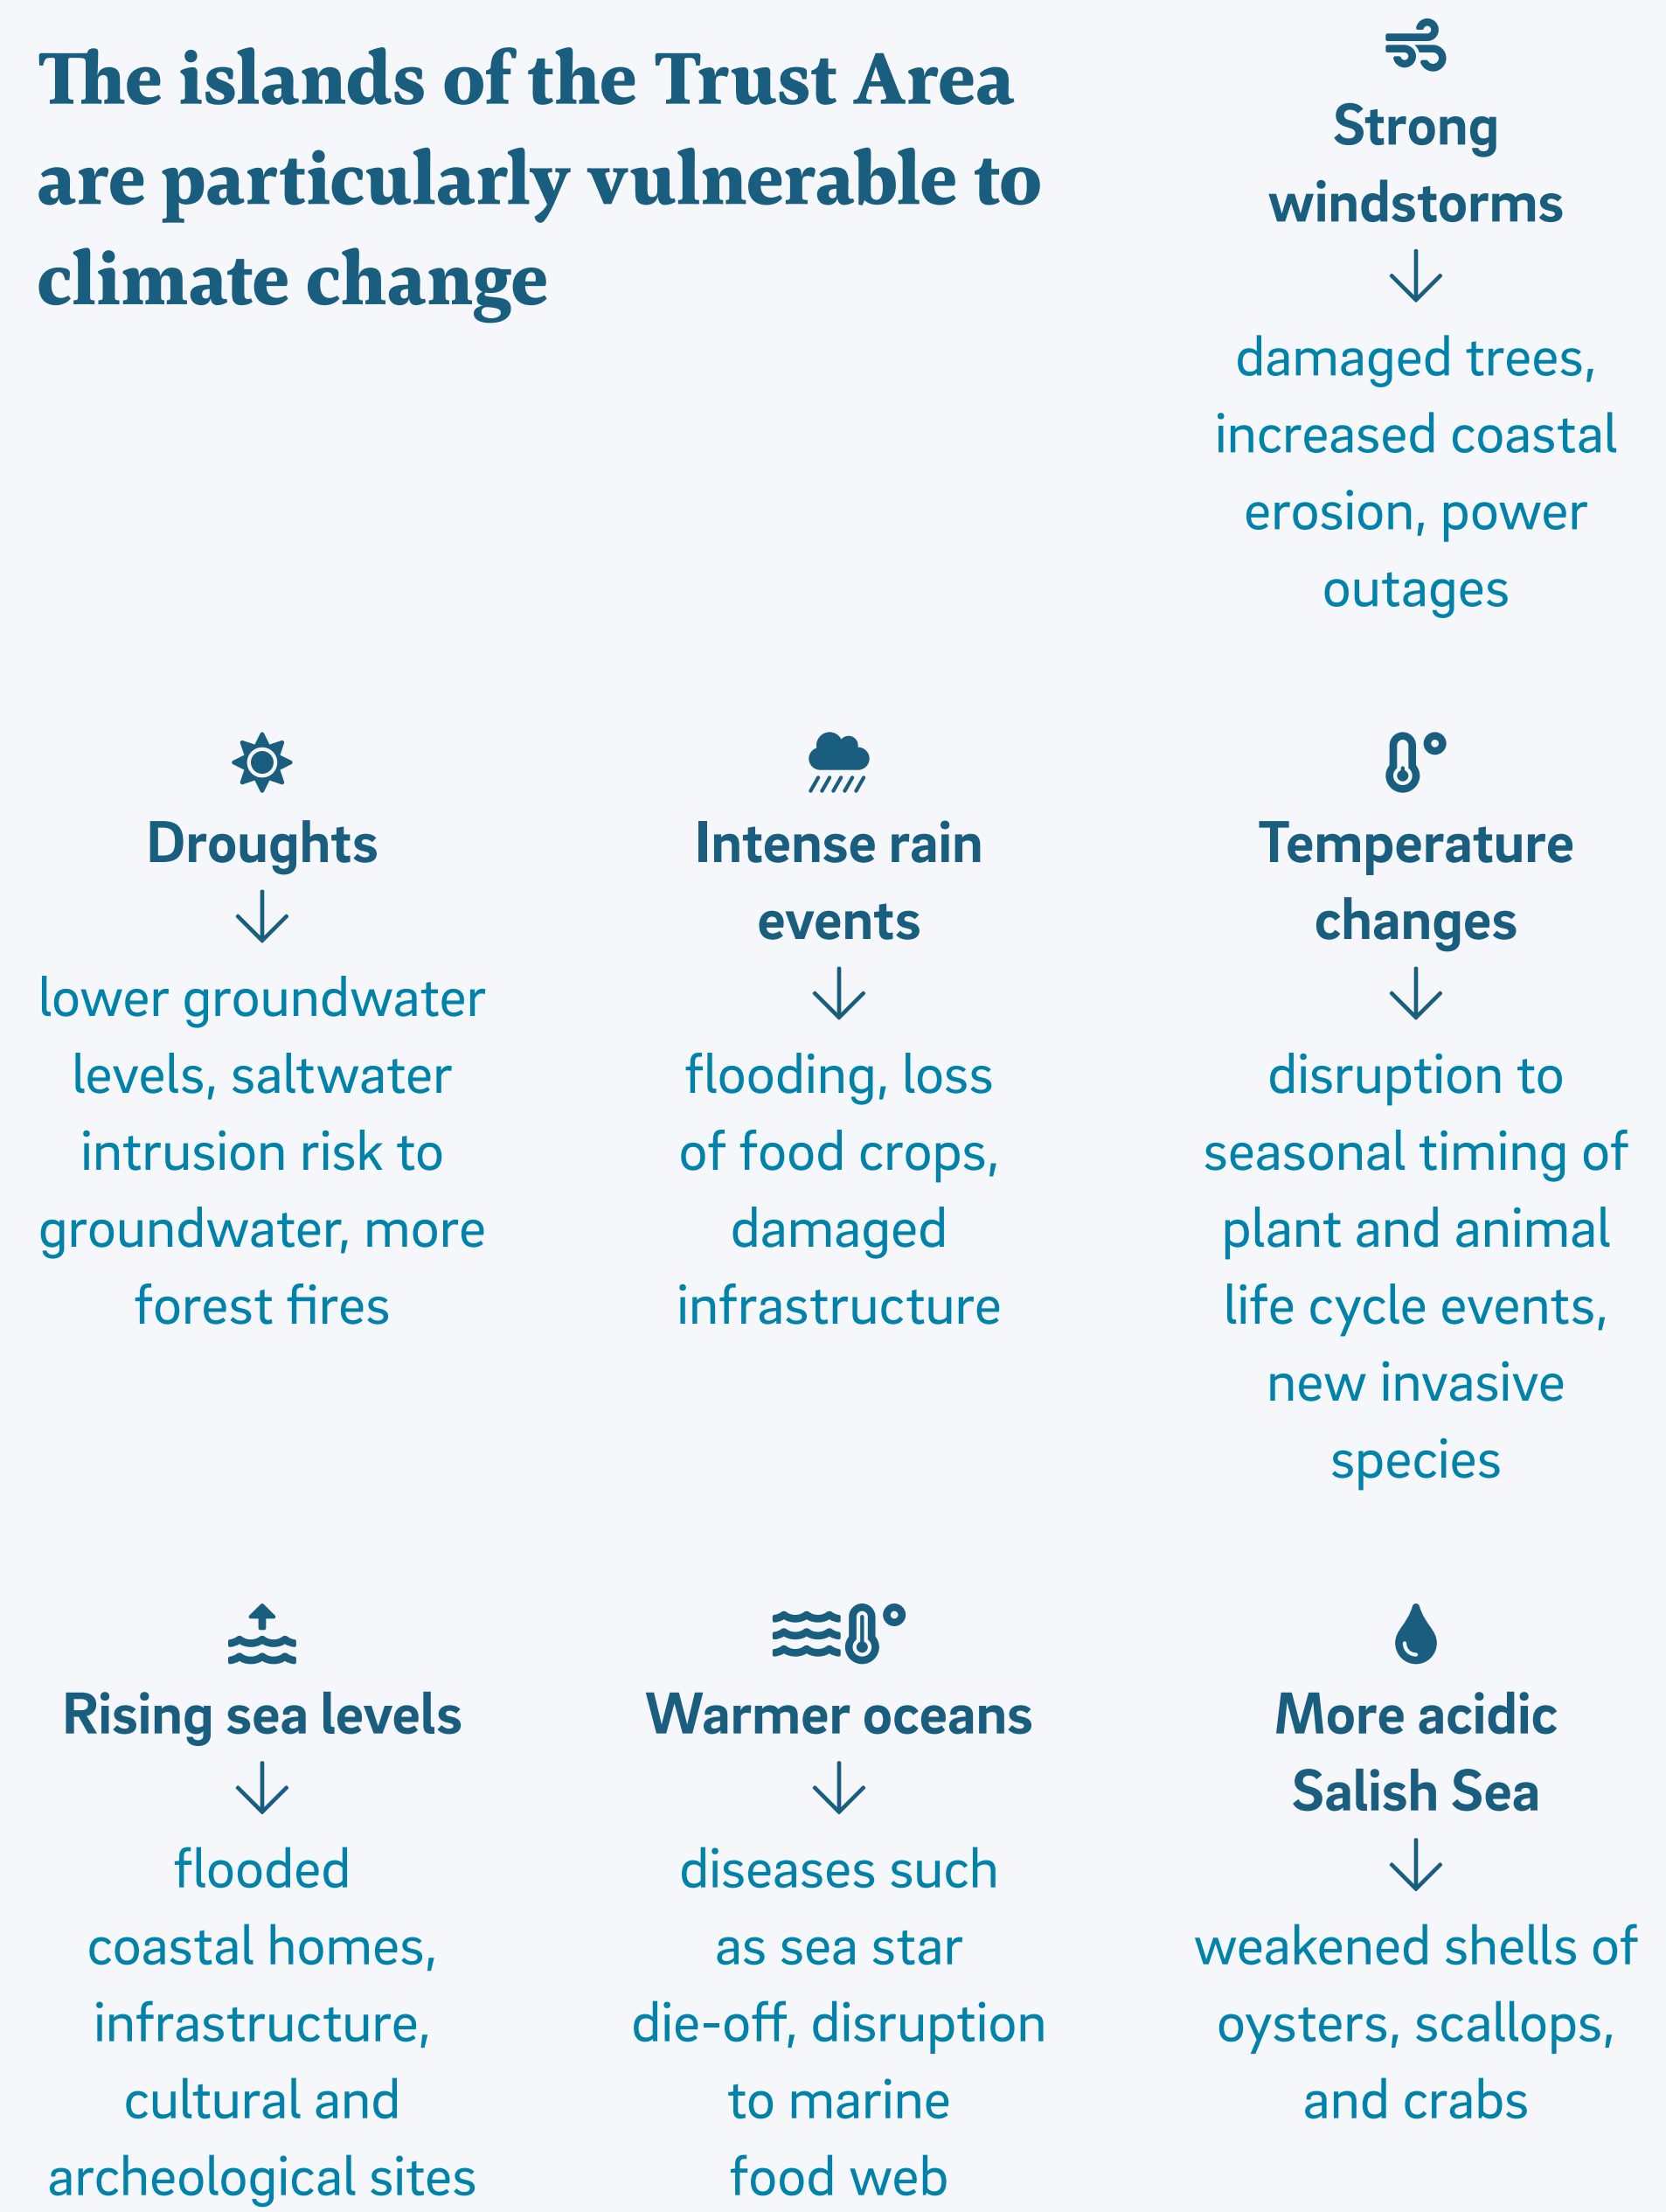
The islands of the Trust Area are particularly vulnerable to climate change

Strong windstorms
↓
damaged trees, increased coastal erosion, power outages

Droughts
↓
lower groundwater levels, saltwater intrusion risk to groundwater, more forest fires

Intense rain events
↓
flooding, loss of food crops, damaged infrastructure

Temperature changes
↓
disruption to seasonal timing of plant and animal life cycle events, new invasive species

Rising sea levels
↓
flooded coastal homes, infrastructure, cultural and archeological sites

Warmer oceans
↓
diseases such as sea star die-off, disruption to marine food web

More acidic Salish Sea
↓
weakened shells of oysters, scallops, and crabs